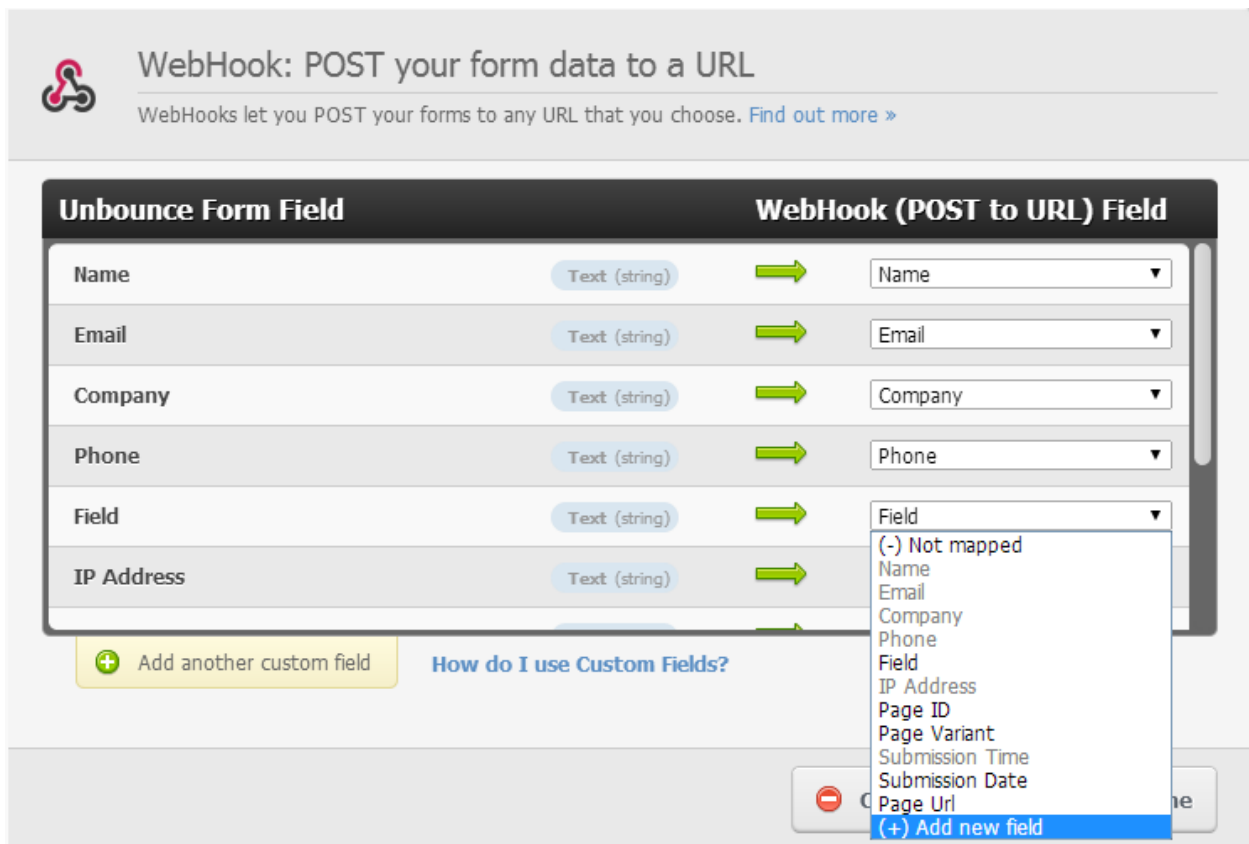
WebHook: POST your form data to a URL

WebHooks let you POST your forms to any URL that you choose. Find out more »

| Unbounce Form Field | | WebHook (POST to URL) Field |
|---|---|---|
| Name | Text (string) | Name |
| Email | Text (string) | Email |
| Company | Text (string) | Company |
| Phone | Text (string) | Phone |
| Field | Text (string) | Field |
| IP Address | Text (string) | |

(-) Not mapped
Name
Email
Company
Phone
Field
IP Address
Page ID
Page Variant
Submission Time
Submission Date
Page Url
(+) Add new field

Add another custom field

How do I use Custom Fields?

C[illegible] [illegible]ne